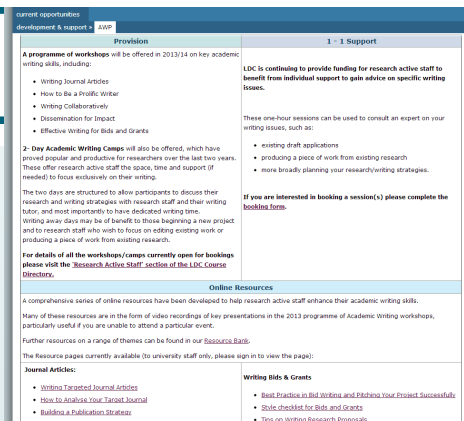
current opportunities

development & support > AWP

| Provision | 1 - 1 Support |
|---|---|
| **A programme of workshops** will be offered in 2013/14 on key academic writing skills, including: Writing Journal Articles; How to Be a Prolific Writer; Writing Collaboratively; Dissemination for Impact; Effective Writing for Bids and Grants. **2- Day Academic Writing Camps** will also be offered, which have proved popular and productive for researchers over the last two years. These offer research active staff the space, time and support (if needed) to focus exclusively on their writing. The two days are structured to allow participants to discuss their research and writing strategies with research staff and their writing tutor, and most importantly to have dedicated writing time. Writing away days may be of benefit to those beginning a new project and to research staff who wish to focus on editing existing work or producing a piece of work from existing research. **For details of all the workshops/camps currently open for bookings please visit the 'Research Active Staff' section of the LDC Course Directory.** | **LDC is continuing to provide funding for research active staff to benefit from individual support to gain advice on specific writing issues.** These one-hour sessions can be used to consult an expert on your writing issues, such as: existing draft applications; producing a piece of work from existing research; more broadly planning your research/writing strategies. **If you are interested in booking a session(s) please complete the booking form.** |

Online Resources

A comprehensive series of online resources have been developed to help research active staff enhance their academic writing skills.

Many of these resources are in the form of video recordings of key presentations in the 2013 programme of Academic Writing workshops, particularly useful if you are unable to attend a particular event.

Further resources on a range of themes can be found in our Resource Bank.

The Resource pages currently available (to university staff only, please sign in to view the page):

**Journal Articles:**

- Writing Targeted Journal Articles
- How to Analyse Your Target Journal
- Building a Publication Strategy

**Writing Bids & Grants**

- Best Practice in Bid Writing and Pitching Your Project Successfully
- Style checklist for Bids and Grants
- Tips on Writing Research Proposals